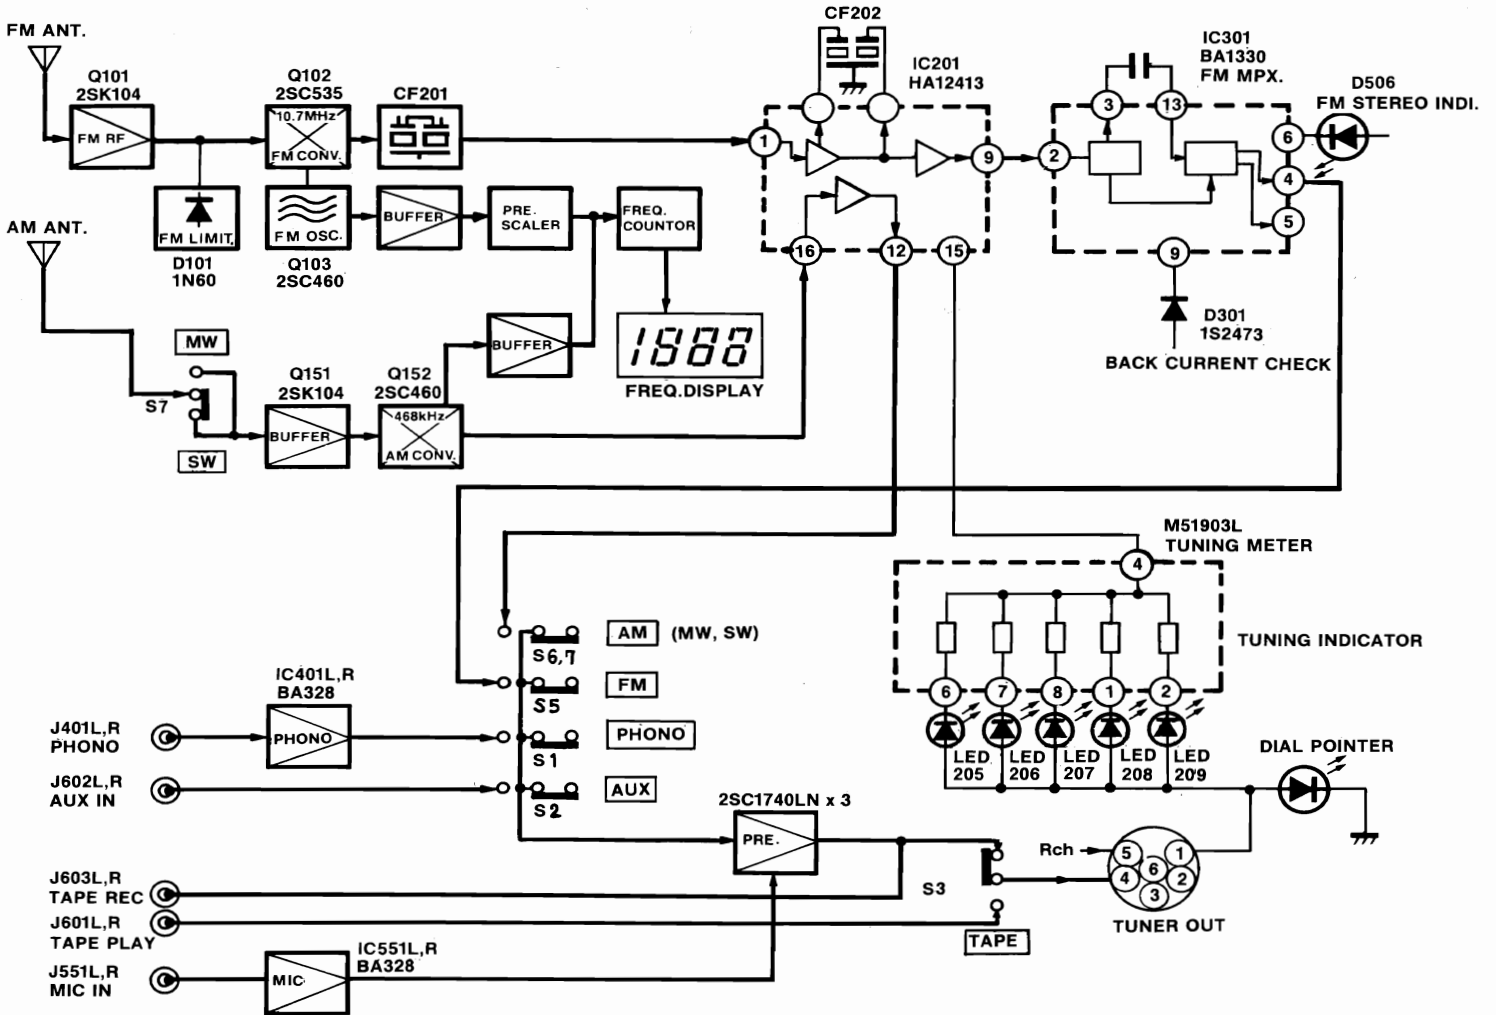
FM ANT.

Q101
2SK104
FM RF

Q102
2SC535
10.7MHz
FM CONV.

CF201

D101
1N60
FM LIMIT.

FM OSC.
Q103
2SC460

BUFFER

PRE. SCALER

FREQ. COUNTOR

1888
FREQ.DISPLAY

AM ANT.

MW
S7
SW

Q151
2SK104
BUFFER

Q152
2SC460
468kHz
AM CONV.

BUFFER

CF202

IC201
HA12413

1
9
16
12
15

IC301
BA1330
FM MPX.

3
13
2
6
4
5
9

D506
FM STEREO INDI.

D301
1S2473
BACK CURRENT CHECK

M51903L
TUNING METER
4

TUNING INDICATOR

6
7
8
1
2

LED 205
LED 206
LED 207
LED 208
LED 209

DIAL POINTER

AM (MW, SW)
S6,7
FM
S5
PHONO
S1
AUX
S2

IC401L,R
BA328
PHONO

J401L,R
PHONO

J602L,R
AUX IN

2SC1740LN x 3
PRE.

J603L,R
TAPE REC

J601L,R
TAPE PLAY

J551L,R
MIC IN

IC551L,R
BA328
MIC

S3
TAPE

Rch
5
1
6
4
2
3
TUNER OUT